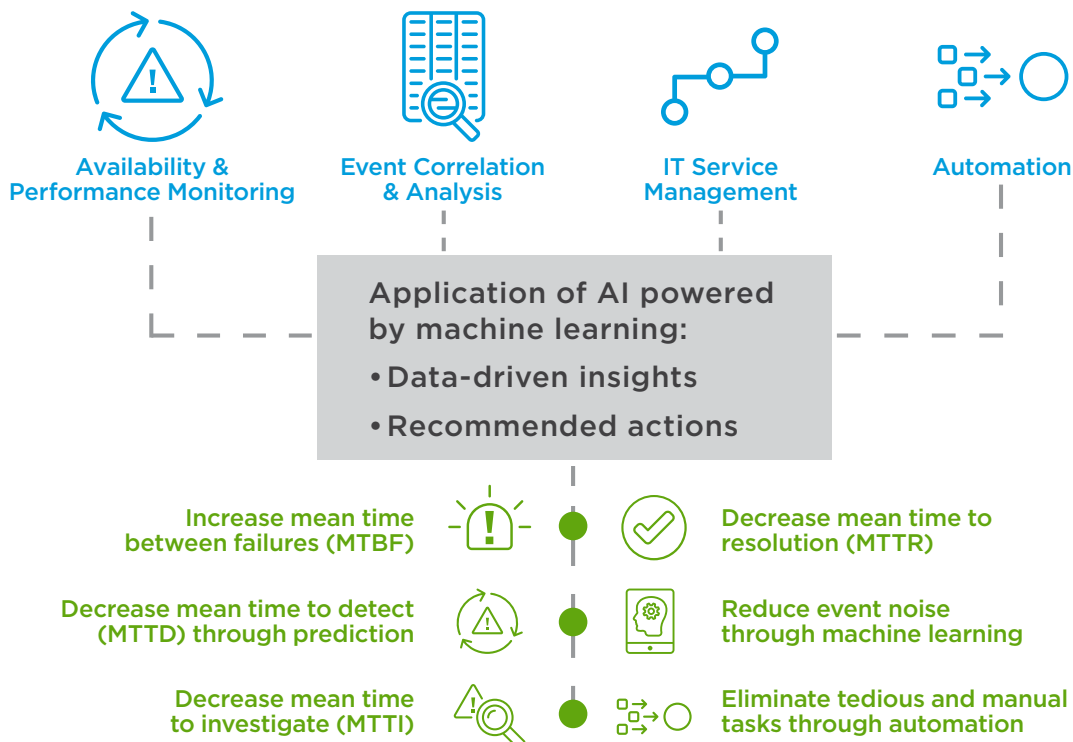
Availability & Performance Monitoring

Event Correlation & Analysis

IT Service Management

Automation

Application of AI powered by machine learning:
•Data-driven insights
•Recommended actions

Increase mean time between failures (MTBF)

Decrease mean time to resolution (MTTR)

Decrease mean time to detect (MTTD) through prediction

Reduce event noise through machine learning

Decrease mean time to investigate (MTTI)

Eliminate tedious and manual tasks through automation